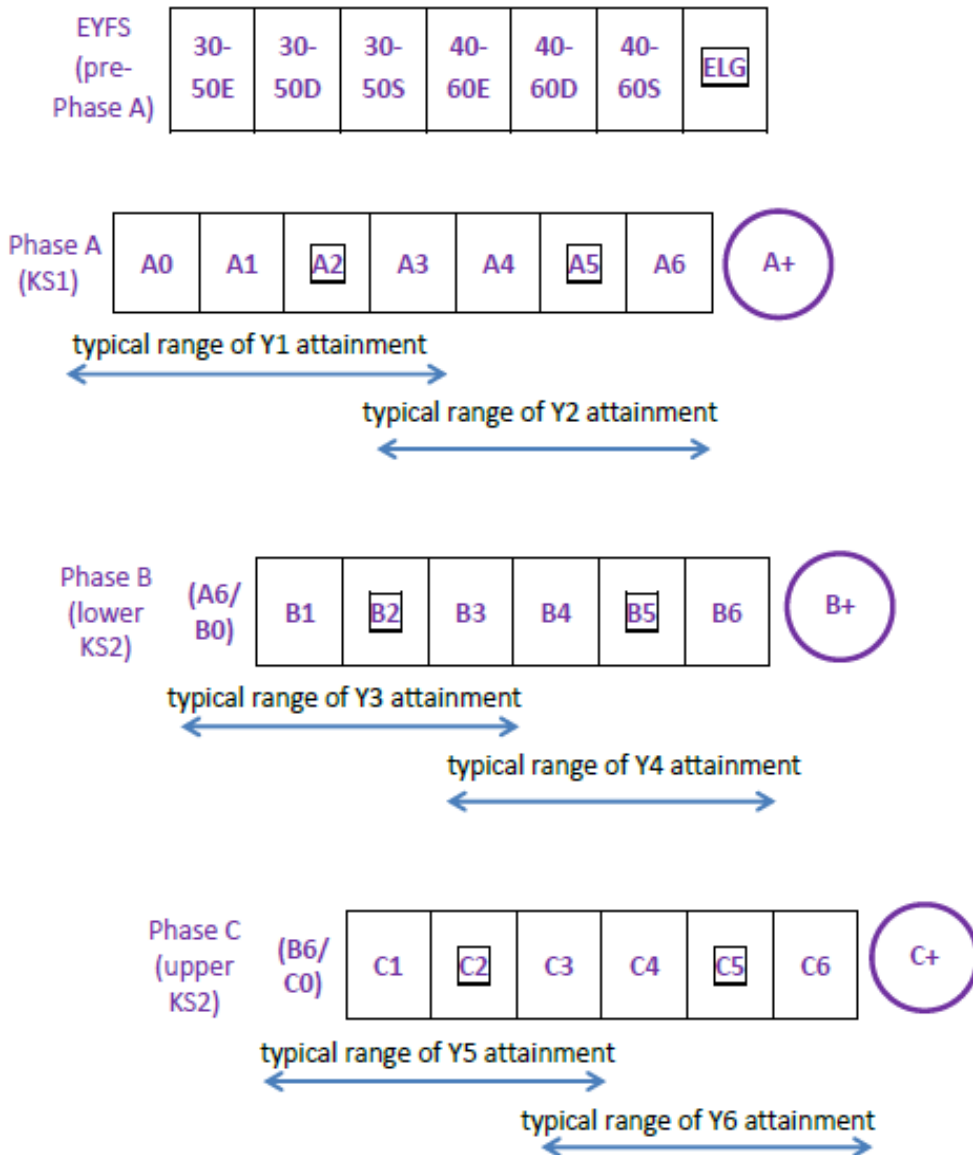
EYFS (pre-Phase A)

| 30-50E | 30-50D | 30-50S | 40-60E | 40-60D | 40-60S | ELG |
|---|---|---|---|---|---|---|

Phase A (KS1)

| A0 | A1 | A2 | A3 | A4 | A5 | A6 |
|---|---|---|---|---|---|---|

A+

typical range of Y1 attainment

typical range of Y2 attainment

Phase B (lower KS2) (A6/ B0)

| B1 | B2 | B3 | B4 | B5 | B6 |
|---|---|---|---|---|---|

B+

typical range of Y3 attainment

typical range of Y4 attainment

Phase C (upper KS2) (B6/ C0)

| C1 | C2 | C3 | C4 | C5 | C6 |
|---|---|---|---|---|---|

C+

typical range of Y5 attainment

typical range of Y6 attainment